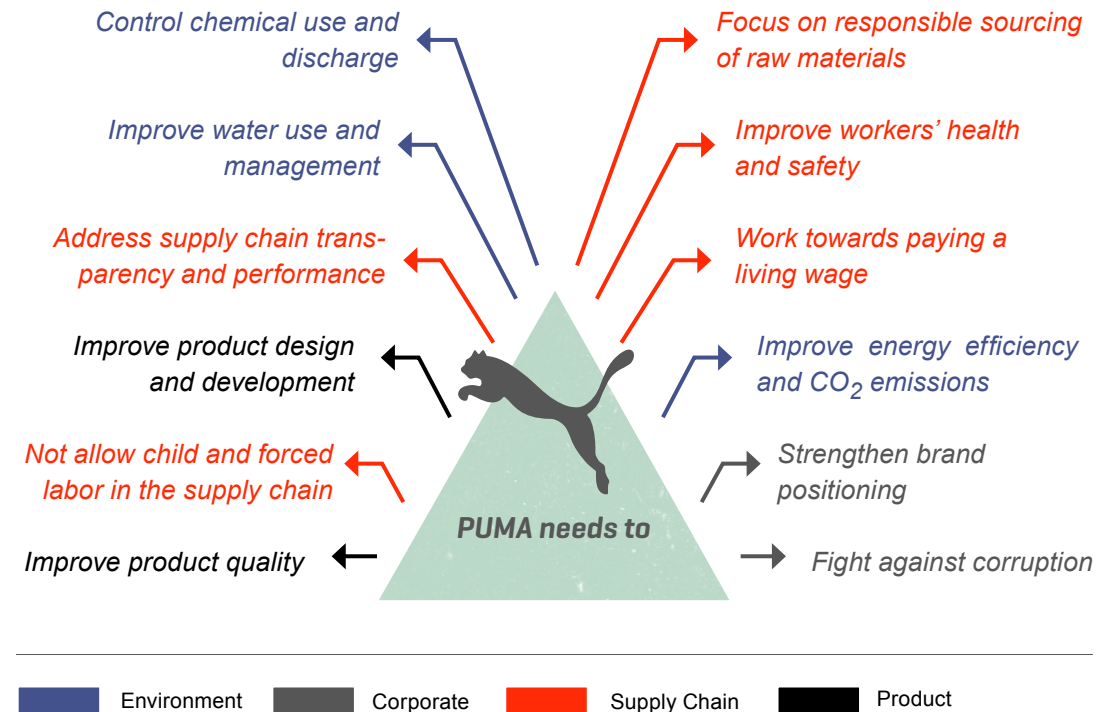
Control chemical use and discharge

Improve water use and management

Address supply chain transparency and performance

Improve product design and development

Not allow child and forced labor in the supply chain

Improve product quality

Focus on responsible sourcing of raw materials

Improve workers' health and safety

Work towards paying a living wage

Improve energy efficiency and $CO_2$ emissions

Strengthen brand positioning

Fight against corruption

PUMA needs to

Environment Corporate Supply Chain Product